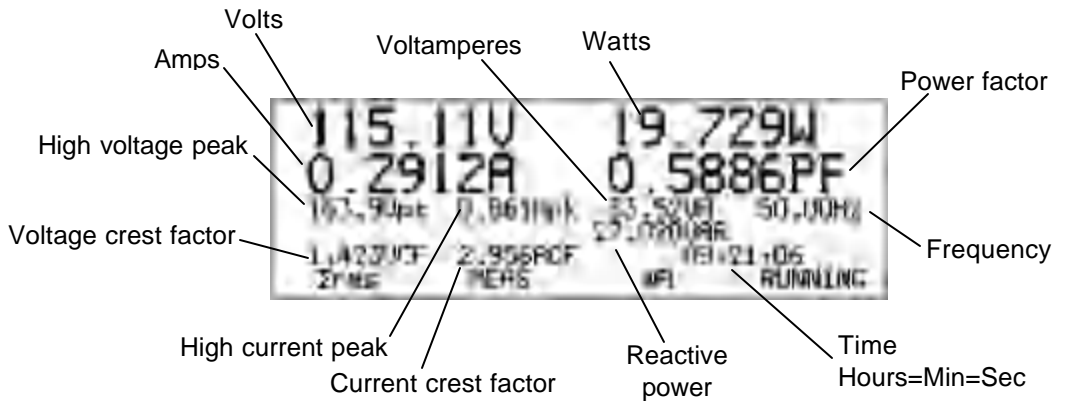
Volts
Amps
High voltage peak
Voltage crest factor
Voltamperes
Watts
Power factor
Frequency

115.11V 19.729W
0.2912A 0.5886PF
163.90pk 0.861Apk 33.52VA 50.00Hz
27.020VAR
1.422VCF 2.956ACF 03:21:06
Σrms MEAS VA RUNNING

High current peak
Current crest factor
Reactive power
Time
Hours=Min=Sec